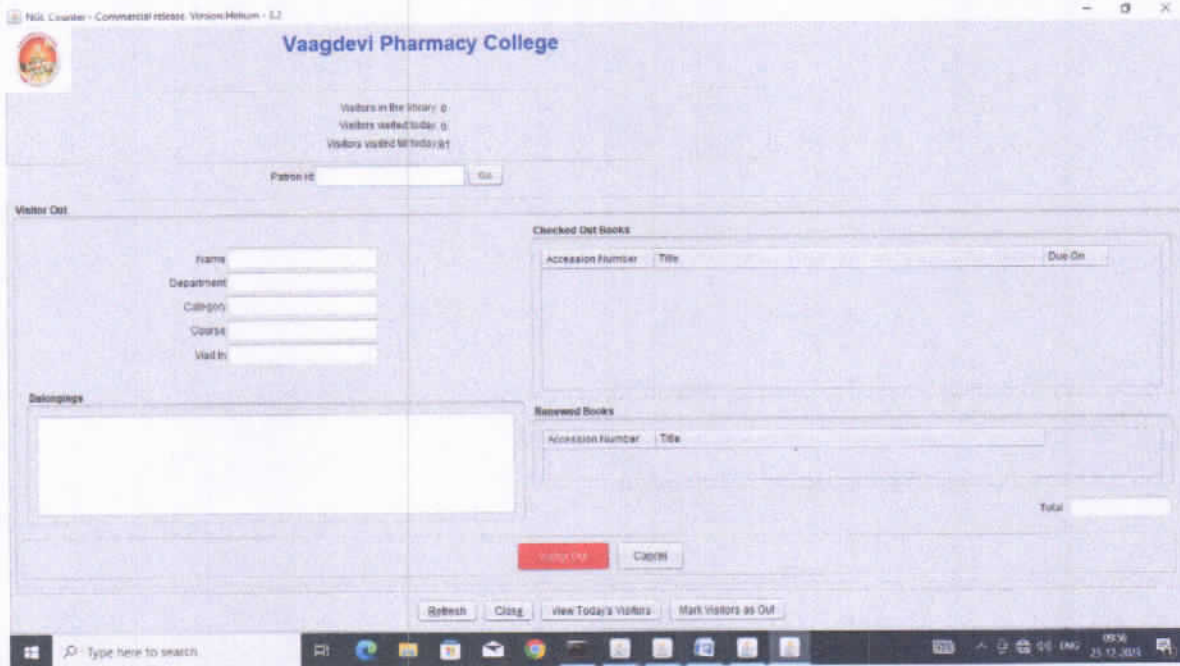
NGL Counter - Commercial release. Version Helium - 1.2

Vaagdevi Pharmacy College

Visitors in the library: 0
Visitors visited today: 0
Visitors visited till today: 61

Patron id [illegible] Go

Visitor Out

Name
Department
Category
Course
Visit In

Belongings

Checked Out Books

| Accession Number | Title | Due On |
|---|---|---|

Renewed Books

| Accession Number | Title |
|---|---|

Total

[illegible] Cancel

Refresh Close View Today's Visitors Mark Visitors as Out

Type here to search

09:36
25-12-2019